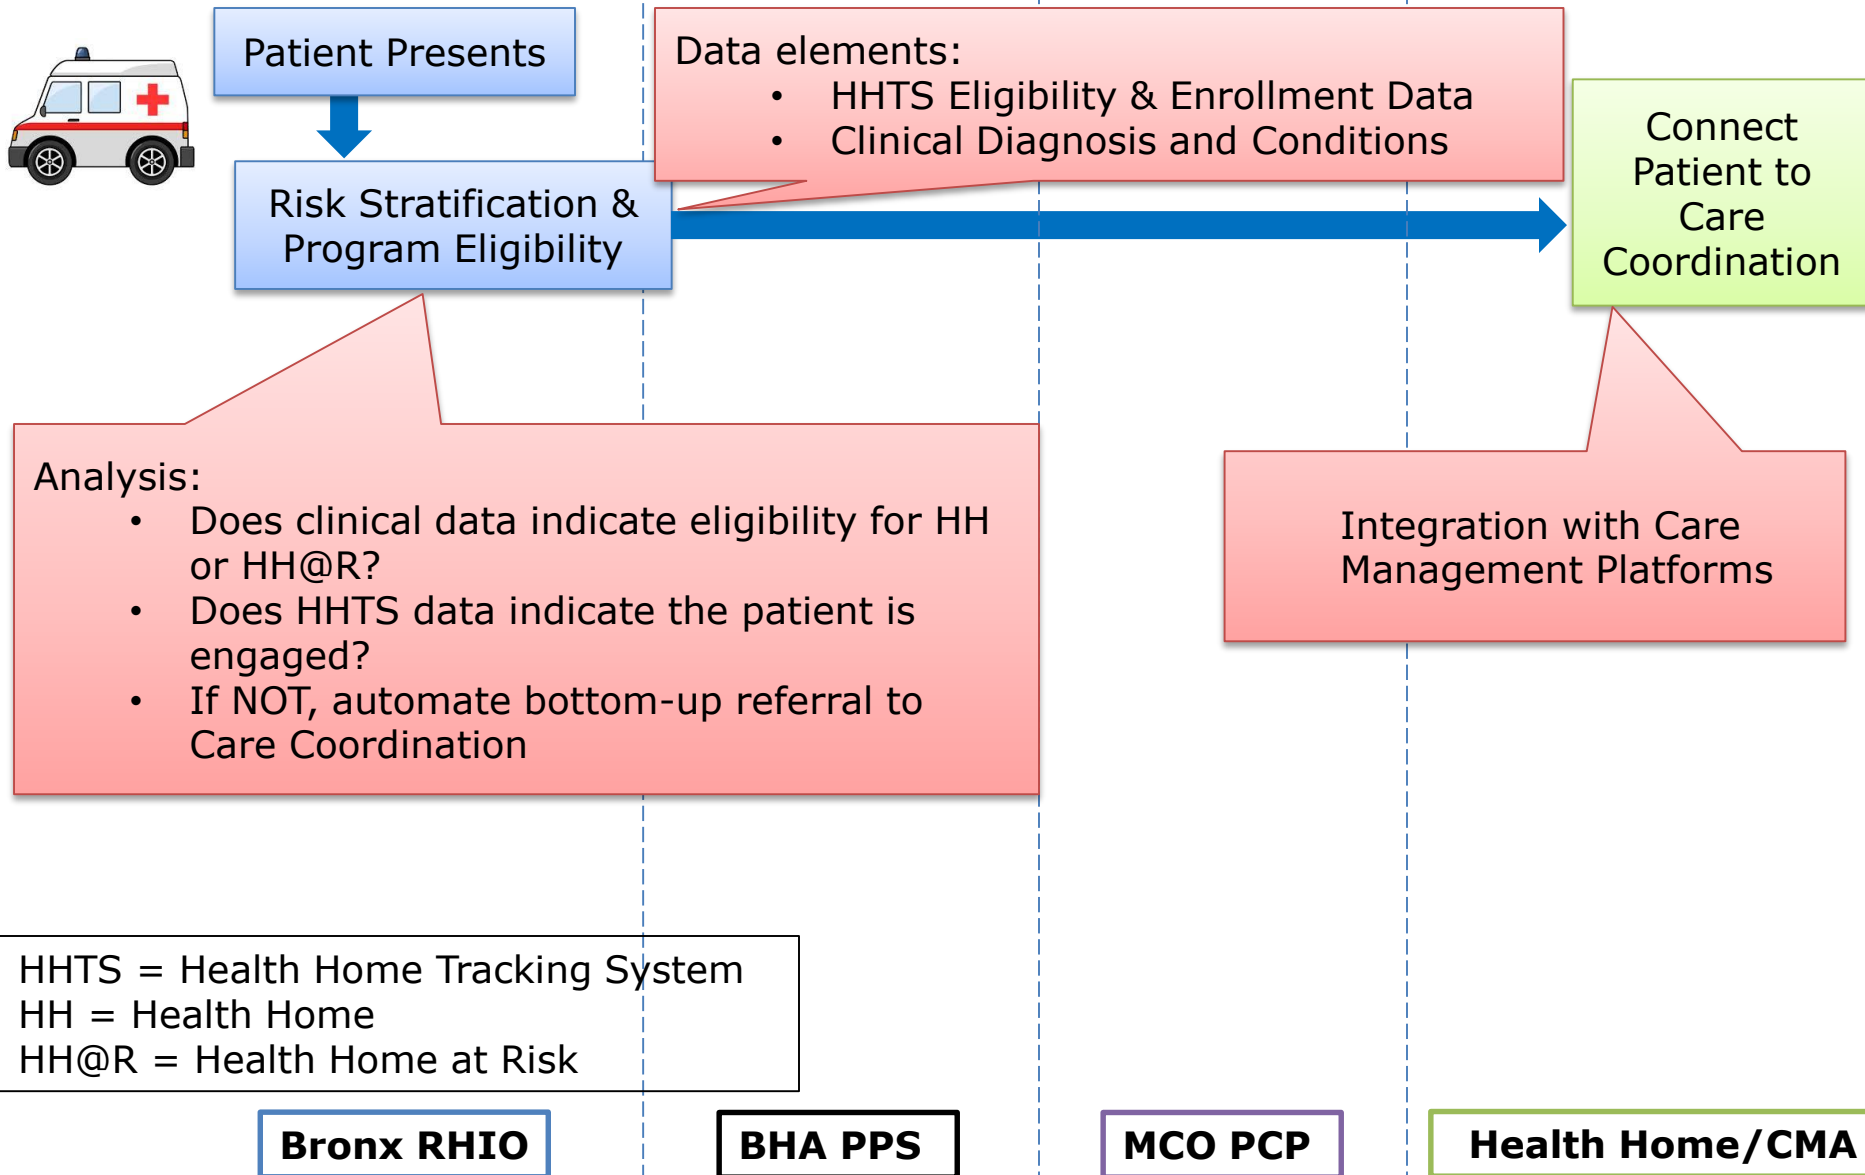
Patient Presents

Risk Stratification & Program Eligibility

Data elements:
• HHTS Eligibility & Enrollment Data
• Clinical Diagnosis and Conditions

Connect Patient to Care Coordination

Analysis:
• Does clinical data indicate eligibility for HH or HH@R?
• Does HHTS data indicate the patient is engaged?
• If NOT, automate bottom-up referral to Care Coordination

Integration with Care Management Platforms

HHTS = Health Home Tracking System
HH = Health Home
HH@R = Health Home at Risk

Bronx RHIO

BHA PPS

MCO PCP

Health Home/CMA